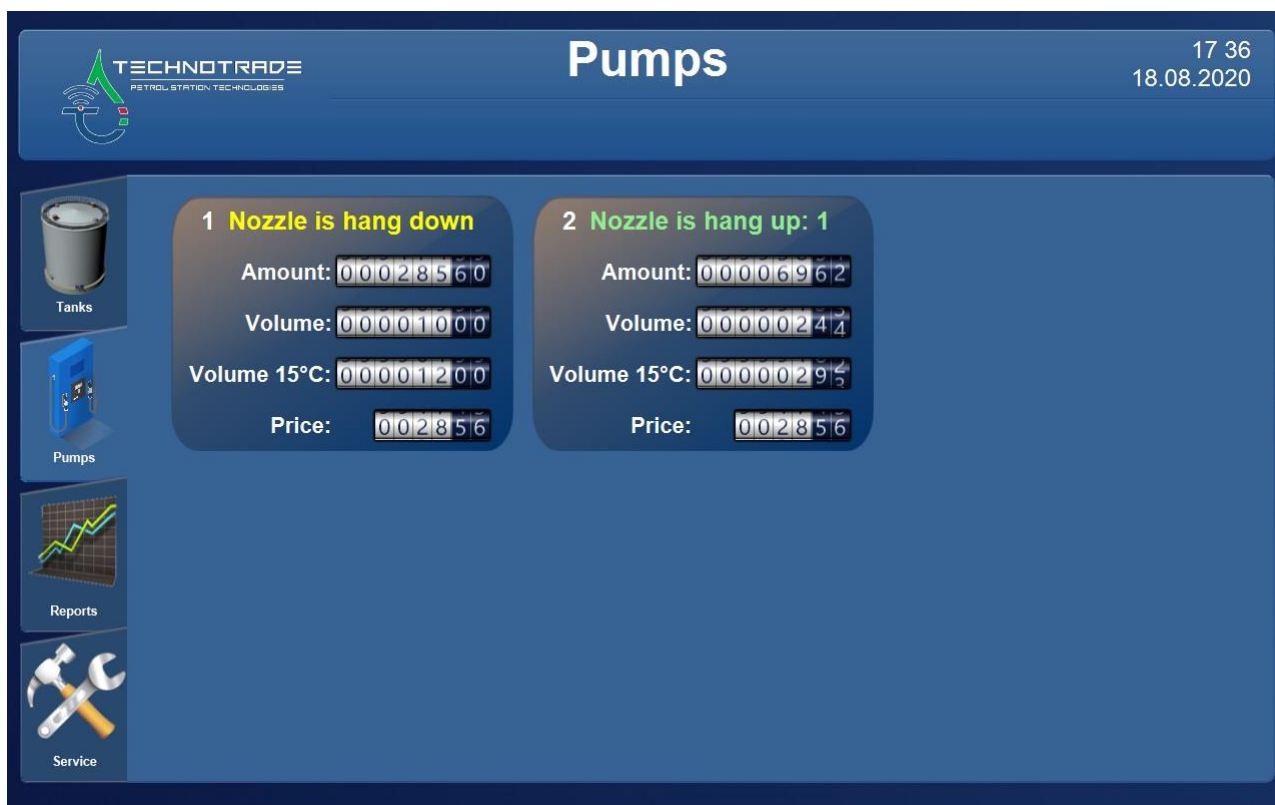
TECHNOTRADE
PETROL STATION TECHNOLOGIES

Pumps

17 36
18.08.2020

Tanks

Pumps

Reports

Service

1 Nozzle is hang down
Amount: 00028560
Volume: 00001000
Volume 15°C: 00001200
Price: 002856

2 Nozzle is hang up: 1
Amount: 00006962
Volume: 00000244
Volume 15°C: 00000295
Price: 002856